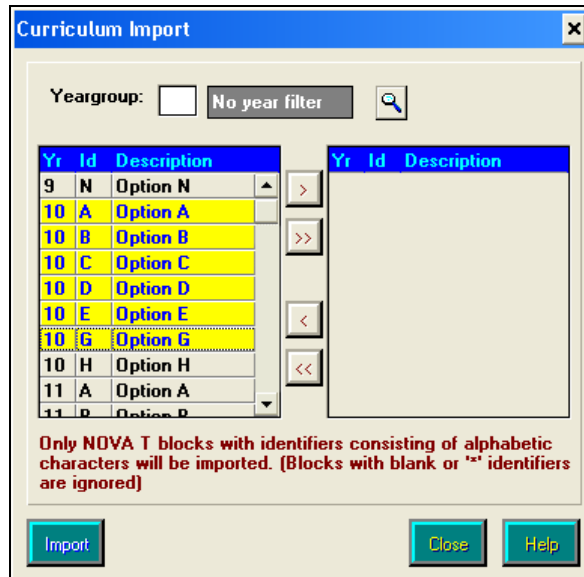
Curriculum Import

Yeargroup: No year filter

| Yr | Id | Description |
|---|---|---|
| 9 | N | Option N |
| 10 | A | Option A |
| 10 | B | Option B |
| 10 | C | Option C |
| 10 | D | Option D |
| 10 | E | Option E |
| 10 | G | Option G |
| 10 | H | Option H |
| 11 | A | Option A |
| 11 | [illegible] | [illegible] |

>
>>
<
<<

| Yr | Id | Description |
|---|---|---|

Only NOVA T blocks with identifiers consisting of alphabetic characters will be imported. (Blocks with blank or '*' identifiers are ignored)

Import Close Help